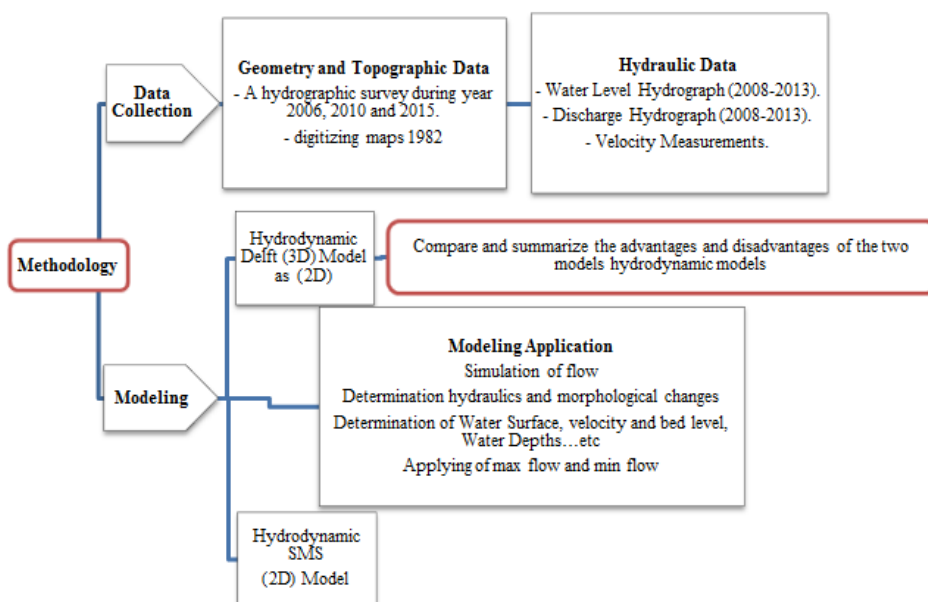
Methodology

Data Collection

Geometry and Topographic Data
- A hydrographic survey during year 2006, 2010 and 2015.
- digitizing maps 1982

Hydraulic Data
- Water Level Hydrograph (2008-2013).
- Discharge Hydrograph (2008-2013).
- Velocity Measurements.

Hydrodynamic Delft (3D) Model as (2D)

Compare and summarize the advantages and disadvantages of the two models hydrodynamic models

Modeling

Modeling Application
Simulation of flow
Determination hydraulics and morphological changes
Determination of Water Surface, velocity and bed level, Water Depths…etc
Applying of max flow and min flow

Hydrodynamic SMS
(2D) Model